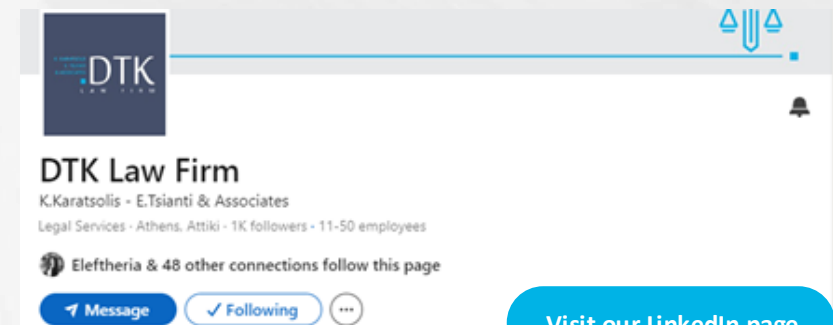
DTK
LAW FIRM

DTK Law Firm

K.Karatsolis - E.Tsianti & Associates

Legal Services · Athens, Attiki · 1K followers · 11-50 employees

Eleftheria & 48 other connections follow this page

Message

✓ Following

Visit our LinkedIn page